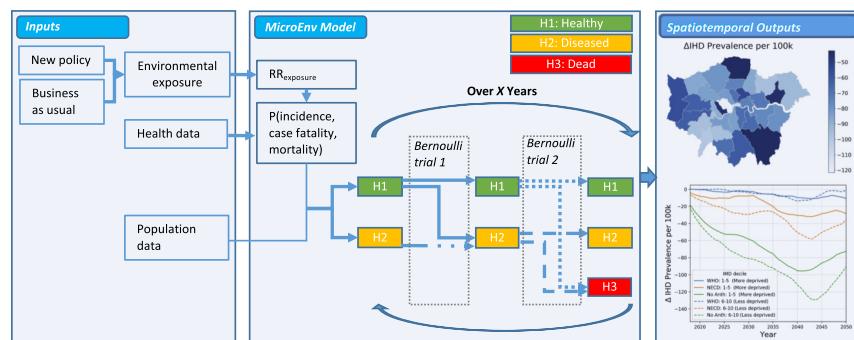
Inputs

New policy

Business as usual

Environmental exposure

Health data

Population data

MicroEnv Model

H1: Healthy

H2: Diseased

H3: Dead

$RR_{exposure}$

P(incidence, case fatality, mortality)

Over X Years

Bernoulli trial 1

Bernoulli trial 2

H1

H2

H1

H2

H1

H2

H3

Spatiotemporal Outputs

ΔIHD Prevalence per 100k

-50
-60
-70
-80
-90
-100
-110
-120

Δ IHD Prevalence per 100k

0
-20
-40
-60
-80
-100
-120
-140

IMD decile
WHO: 1-5 (More deprived)
NECD: 1-5 (More deprived)
No Anth: 1-5 (More deprived)
WHO: 6-10 (Less deprived)
NECD: 6-10 (Less deprived)
No Anth: 6-10 (Less deprived)

2020 2025 2030 2035 2040 2045 2050
Year